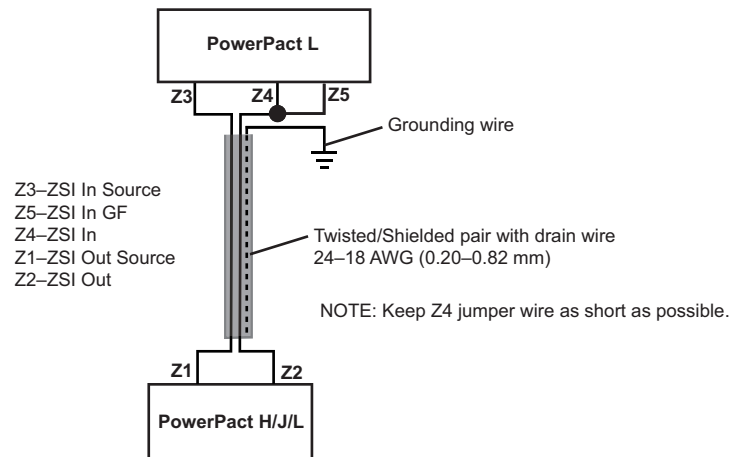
PowerPact L

Z3
Z4
Z5

Grounding wire

Z3–ZSI In Source
Z5–ZSI In GF
Z4–ZSI In
Z1–ZSI Out Source
Z2–ZSI Out

Twisted/Shielded pair with drain wire
24–18 AWG (0.20–0.82 mm)

NOTE: Keep Z4 jumper wire as short as possible.

Z1
Z2

PowerPact H/J/L